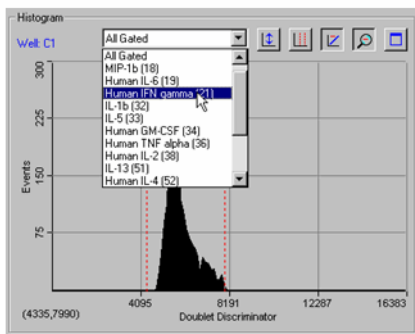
Histogram

Well: C1

All Gated

All Gated
MIP-1b (18)
Human IL-6 (19)
Human IFN gamma (21)
IL-1b (32)
IL-5 (33)
Human GM-CSF (34)
Human TNF alpha (36)
Human IL-2 (38)
IL-13 (51)
Human IL-4 (52)

300
225
150
75

Events

(4335,7990)

4095
8191
12287
16383

Doublet Discriminator